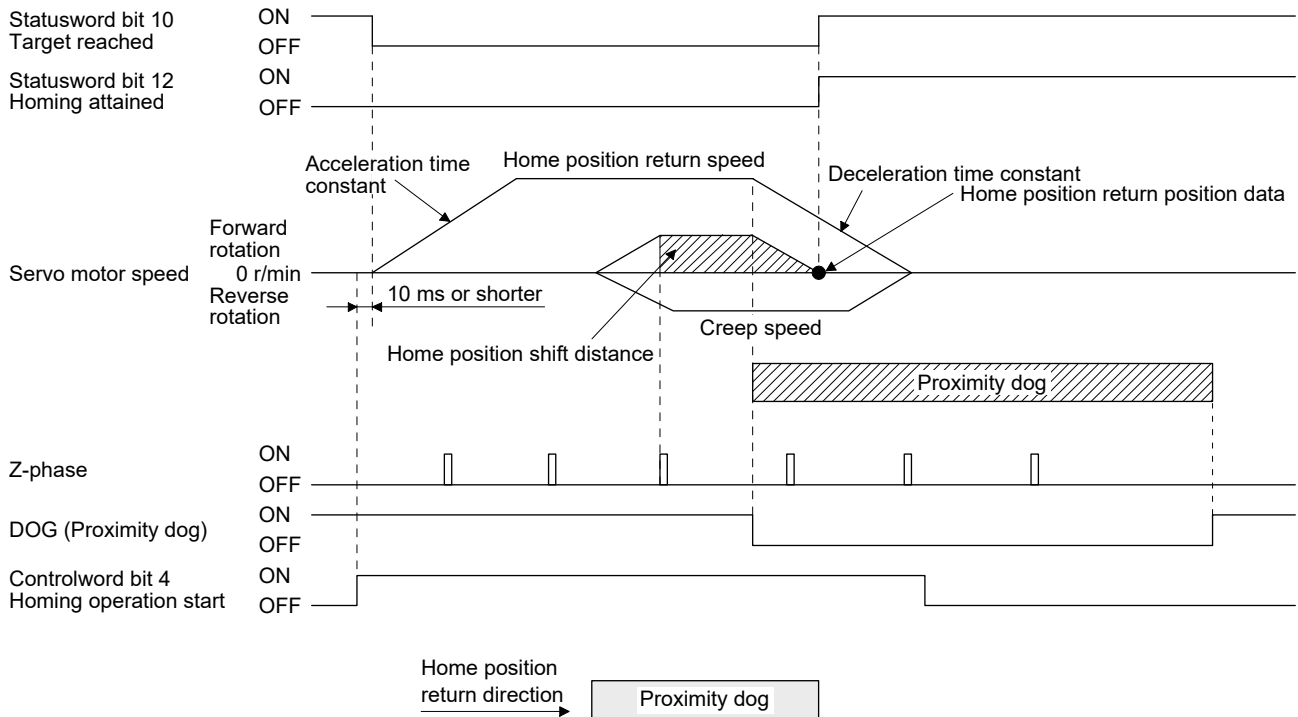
Statusword bit 10
Target reached
ON
OFF

Statusword bit 12
Homing attained
ON
OFF

Acceleration time constant

Home position return speed

Deceleration time constant

Home position return position data

Forward rotation

Servo motor speed
0 r/min

Reverse rotation

10 ms or shorter

Creep speed

Home position shift distance

Proximity dog

Z-phase
ON
OFF

DOG (Proximity dog)
ON
OFF

Controlword bit 4
Homing operation start
ON
OFF

Home position return direction

Proximity dog